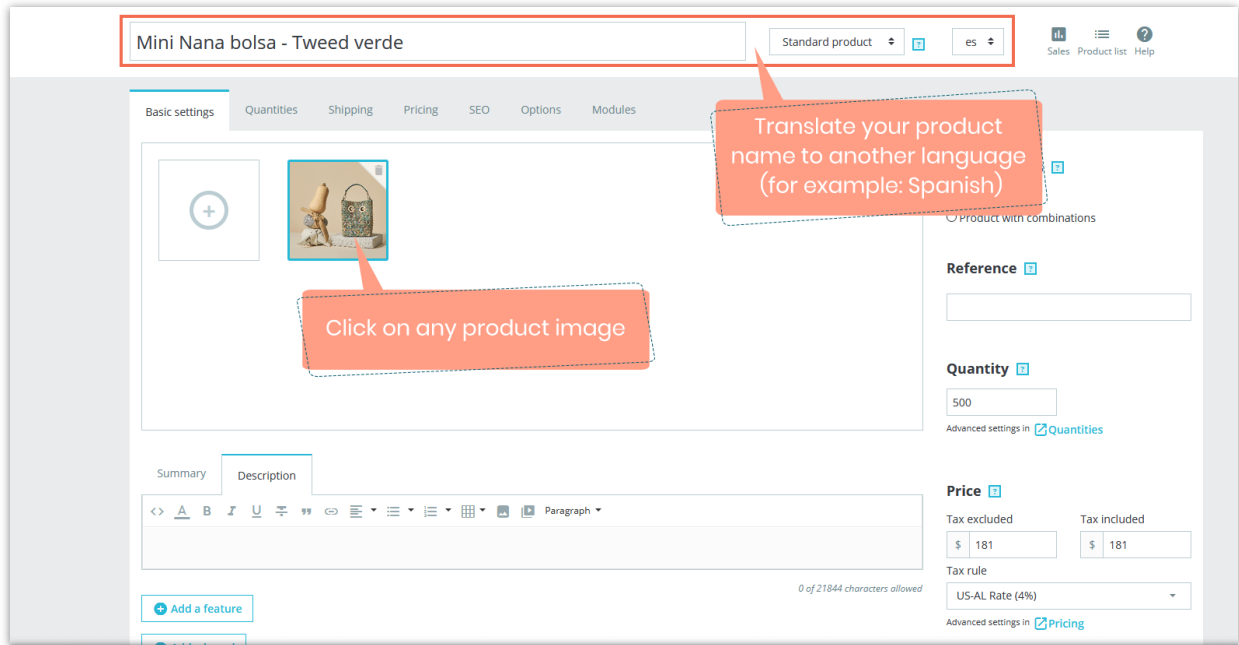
Mini Nana bolsa - Tweed verde

Standard product ⇕ ?

es ⇕

Sales Product list Help

Basic settings Quantities Shipping Pricing SEO Options Modules

Translate your product name to another language (for example: Spanish)

?

○ Product with combinations

Click on any product image

Reference ?

Quantity ?

500

Advanced settings in Quantities

Summary Description

Paragraph

0 of 21844 characters allowed

Add a feature

Price ?

Tax excluded

Tax included

$ 181

$ 181

Tax rule

US-AL Rate (4%)

Advanced settings in Pricing